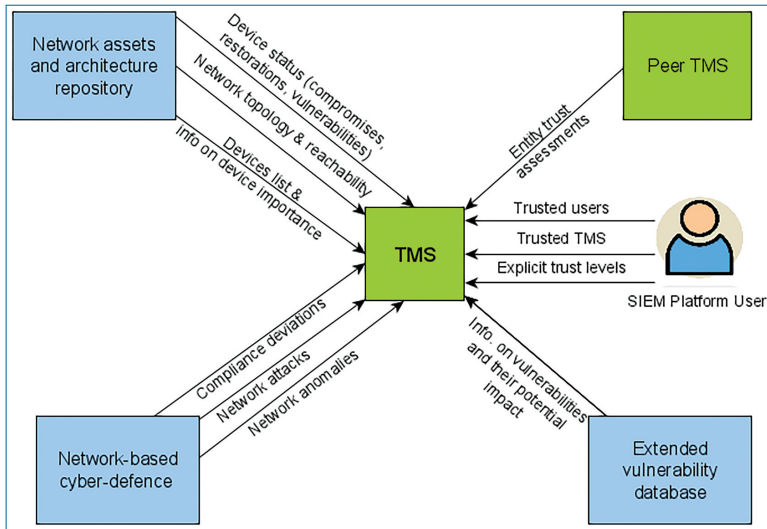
Network assets and architecture repository

Device status (compromises, restorations, vulnerabilities)

Network topology & reachability

Devices list & info on device importance

Peer TMS

Entity trust assessments

TMS

Trusted users

Trusted TMS

Explicit trust levels

SIEM Platform User

Compliance deviations

Network attacks

Network anomalies

Info. on vulnerabilities and their potential impact

Network-based cyber-defence

Extended vulnerability database